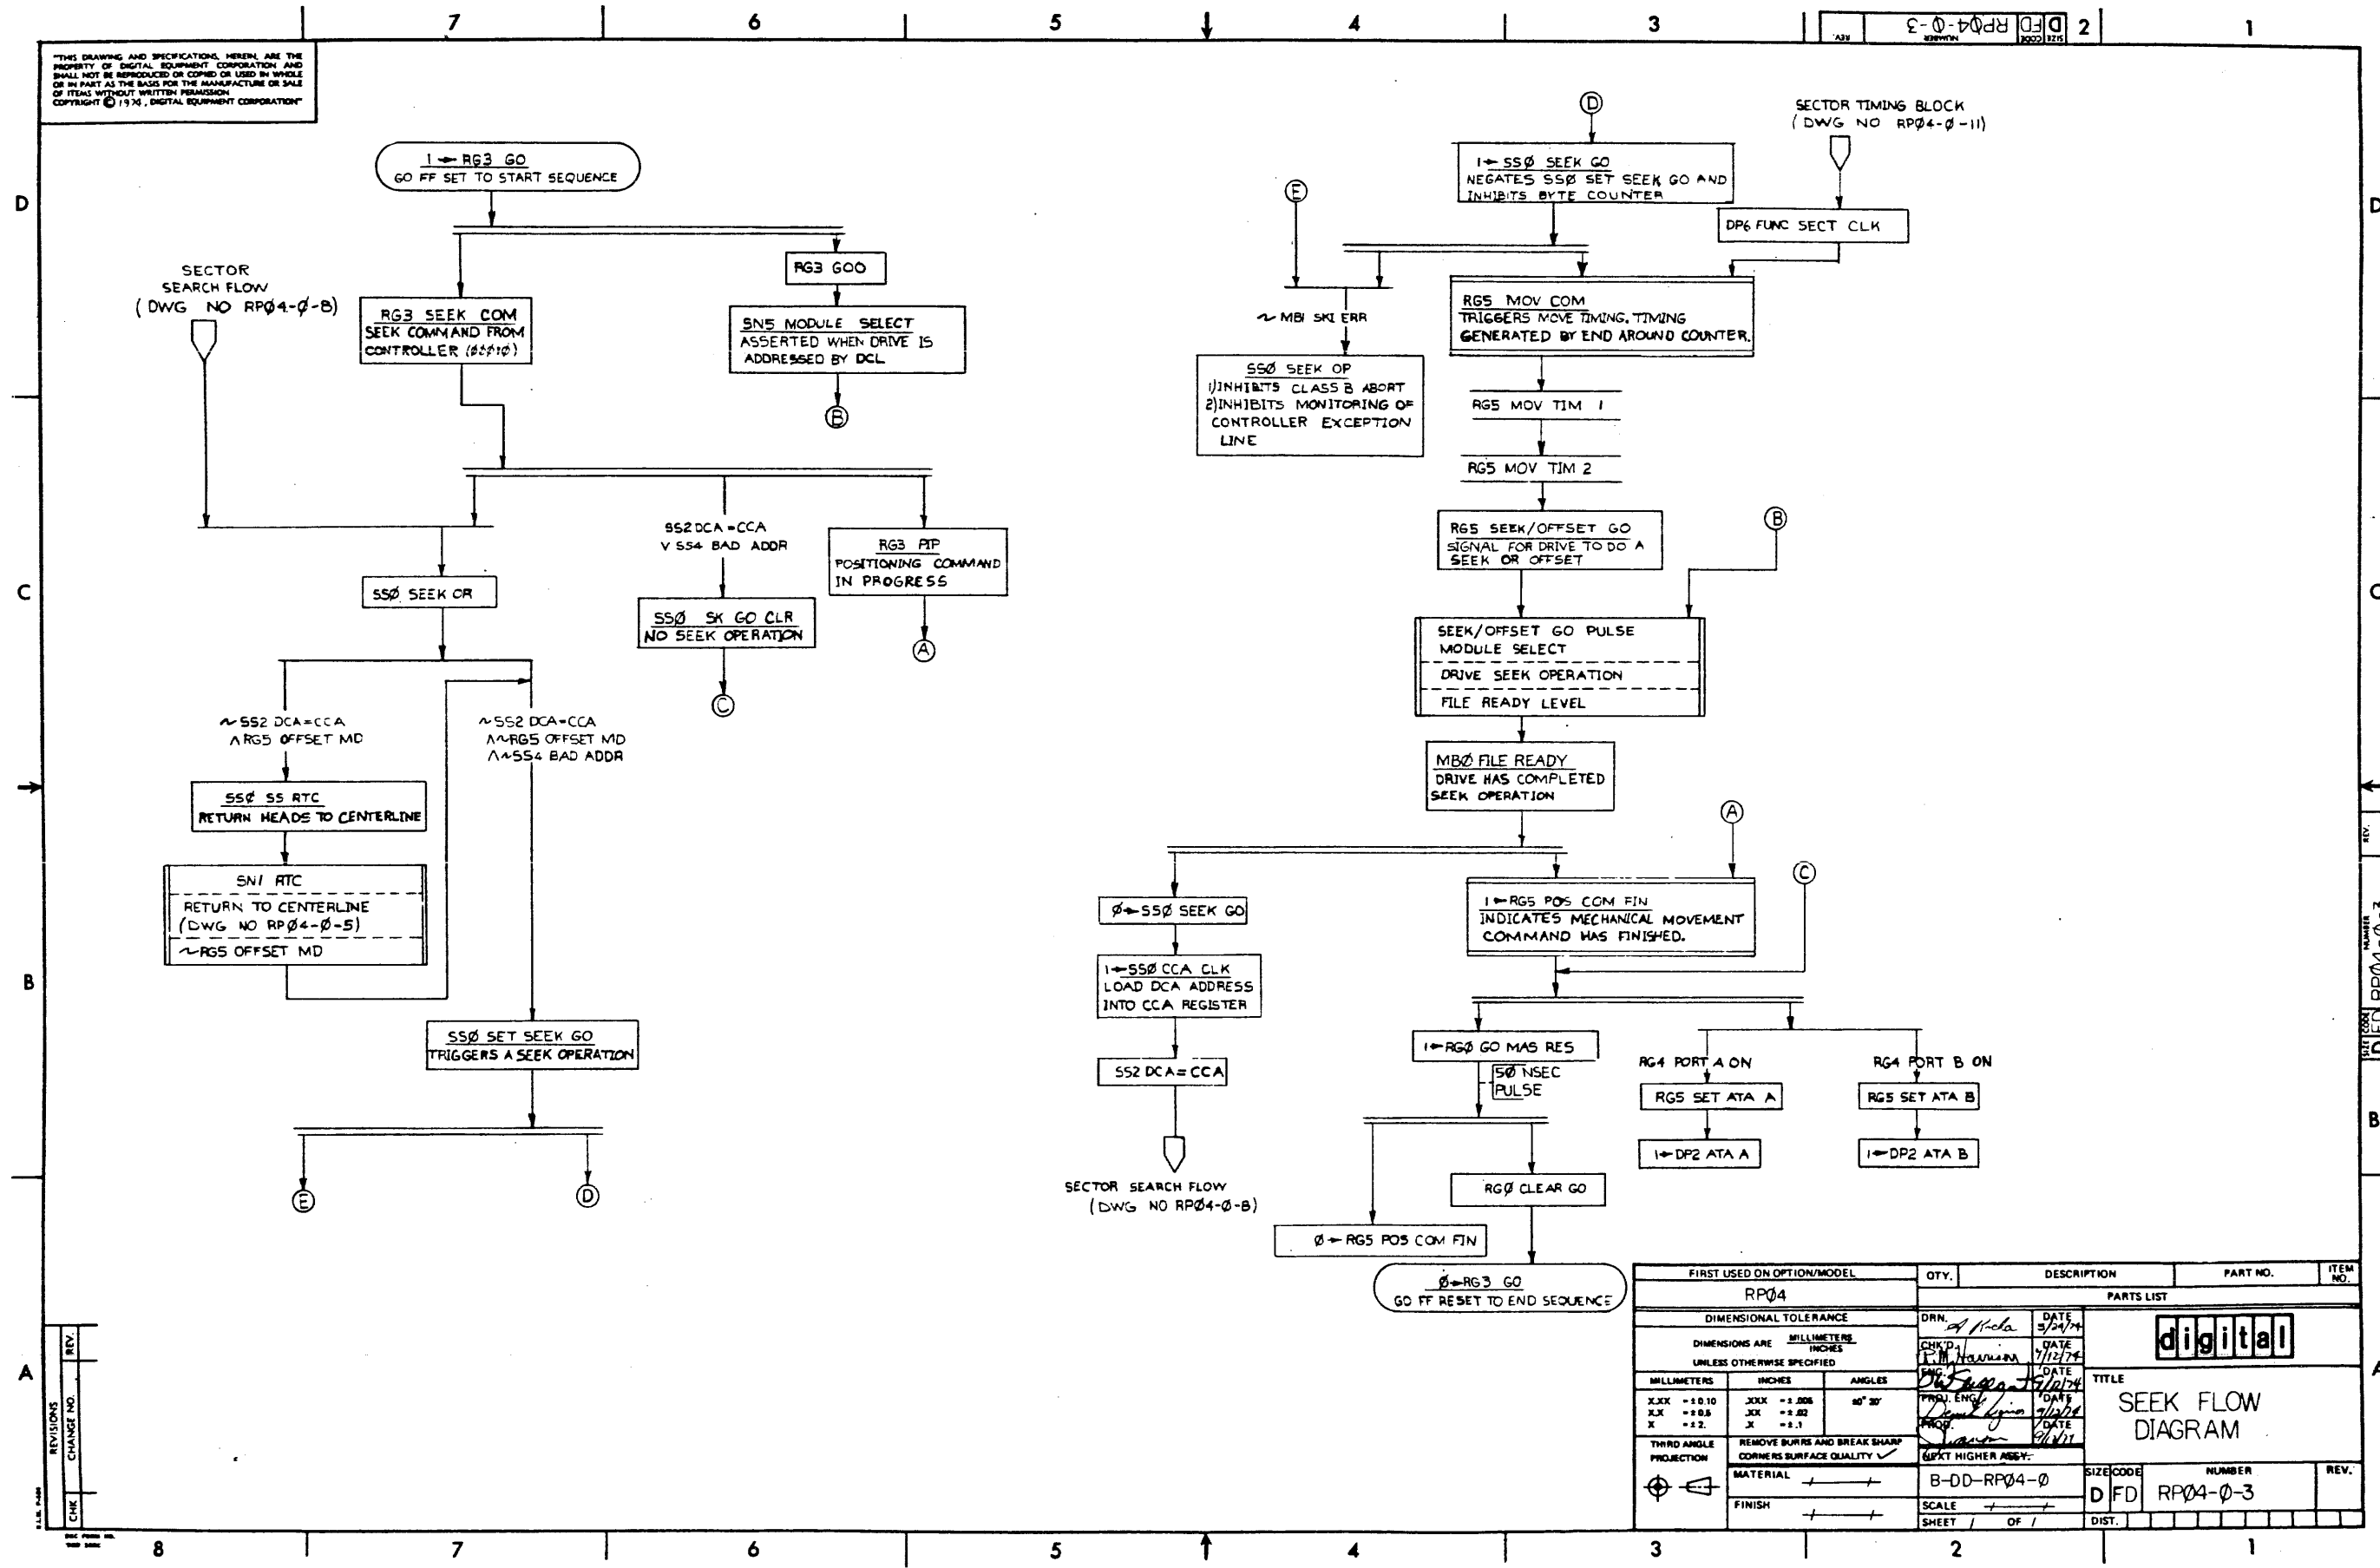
7 6 5 4 3 2 1

D FD RPØ4-Ø-3

"THIS DRAWING AND SPECIFICATIONS, HEREIN, ARE THE PROPERTY OF DIGITAL EQUIPMENT CORPORATION AND SHALL NOT BE REPRODUCED OR COPIED OR USED IN WHOLE OR IN PART AS THE BASIS FOR THE MANUFACTURE OR SALE OF ITEMS WITHOUT WRITTEN PERMISSION COPYRIGHT © 1974, DIGITAL EQUIPMENT CORPORATION"

1 ← RG3 GO
GO FF SET TO START SEQUENCE

RG3 GOO

SECTOR SEARCH FLOW (DWG NO RPØ4-Ø-8)

RG3 SEEK COM
SEEK COMMAND FROM CONTROLLER (ØØØ1Ø)

SN5 MODULE SELECT
ASSERTED WHEN DRIVE IS ADDRESSED BY DCL

B

SS2 DCA = CCA
V SS4 BAD ADDR

RG3 PIP
POSITIONING COMMAND IN PROGRESS

SSØ SEEK OR

SSØ SK GO CLR
NO SEEK OPERATION

A

C

~SS2 DCA=CCA
ΛRG5 OFFSET MD

~SS2 DCA=CCA
Λ~RG5 OFFSET MD
Λ~SS4 BAD ADDR

SSØ SS RTC
RETURN HEADS TO CENTERLINE

SN1 RTC
RETURN TO CENTERLINE (DWG NO RPØ4-Ø-5)
~RG5 OFFSET MD

SSØ SET SEEK GO
TRIGGERS A SEEK OPERATION

E

D

D

SECTOR TIMING BLOCK (DWG NO RPØ4-Ø-11)

1 ← SSØ SEEK GO
NEGATES SSØ SET SEEK GO AND INHIBITS BYTE COUNTER

E

DP6 FUNC SECT CLK

~ MBI SKI ERR

RG5 MOV COM
TRIGGERS MOVE TIMING, TIMING GENERATED BY END AROUND COUNTER.

SSØ SEEK OP
1) INHIBITS CLASS B ABORT
2) INHIBITS MONITORING OF CONTROLLER EXCEPTION LINE

RG5 MOV TIM 1

RG5 MOV TIM 2

RG5 SEEK/OFFSET GO
SIGNAL FOR DRIVE TO DO A SEEK OR OFFSET

B

SEEK/OFFSET GO PULSE
MODULE SELECT
DRIVE SEEK OPERATION
FILE READY LEVEL

MBØ FILE READY
DRIVE HAS COMPLETED SEEK OPERATION

A

C

Ø ← SSØ SEEK GO

1 ← RG5 POS COM FIN
INDICATES MECHANICAL MOVEMENT COMMAND HAS FINISHED.

1 ← SSØ CCA CLK
LOAD DCA ADDRESS INTO CCA REGISTER

SS2 DCA = CCA

1 ← RGØ GO MAS RES

5Ø NSEC PULSE

RG4 PORT A ON

RG4 PORT B ON

RG5 SET ATA A

RG5 SET ATA B

1 ← DP2 ATA A

1 ← DP2 ATA B

SECTOR SEARCH FLOW (DWG NO RPØ4-Ø-8)

RGØ CLEAR GO

Ø ← RG5 POS COM FIN

Ø ← RG3 GO
GO FF RESET TO END SEQUENCE

FIRST USED ON OPTION/MODEL
RPØ4
QTY. DESCRIPTION PART NO. ITEM NO.
PARTS LIST
DIMENSIONAL TOLERANCE
DIMENSIONS ARE MILLIMETERS INCHES UNLESS OTHERWISE SPECIFIED
MILLIMETERS INCHES ANGLES
XXX = ±0.10 XXX = ±.005 ±0° 30'
XX = ±0.5 XX = ±.02
X = ±2. X = ±.1
THIRD ANGLE PROJECTION
REMOVE BURRS AND BREAK SHARP CORNERS SURFACE QUALITY ✓
MATERIAL
FINISH
DRN. DATE 5/24/74
CHK'D DATE 7/12/74
ENG. DATE
PROJ. ENG. DATE
PROD. DATE
NEXT HIGHER ASSY.
B-DD-RPØ4-Ø
SCALE
SHEET 1 OF 1
digital
TITLE
SEEK FLOW DIAGRAM
SIZE D CODE FD NUMBER RPØ4-Ø-3 REV.
DIST.

REVISIONS
REV.
CHANGE NO.
CHK

8 7 6 5 4 3 2 1
D C B A